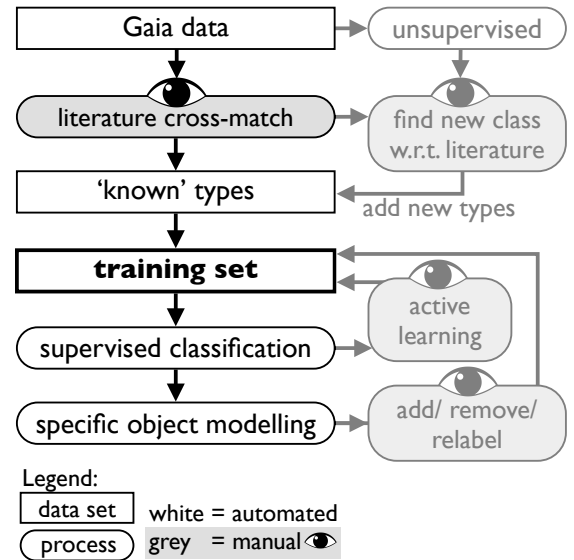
Gaia data

unsupervised

literature cross-match

find new class w.r.t. literature

'known' types

add new types

**training set**

active learning

supervised classification

specific object modelling

add/ remove/ relabel

Legend:

data set

process

white = automated

grey = manual